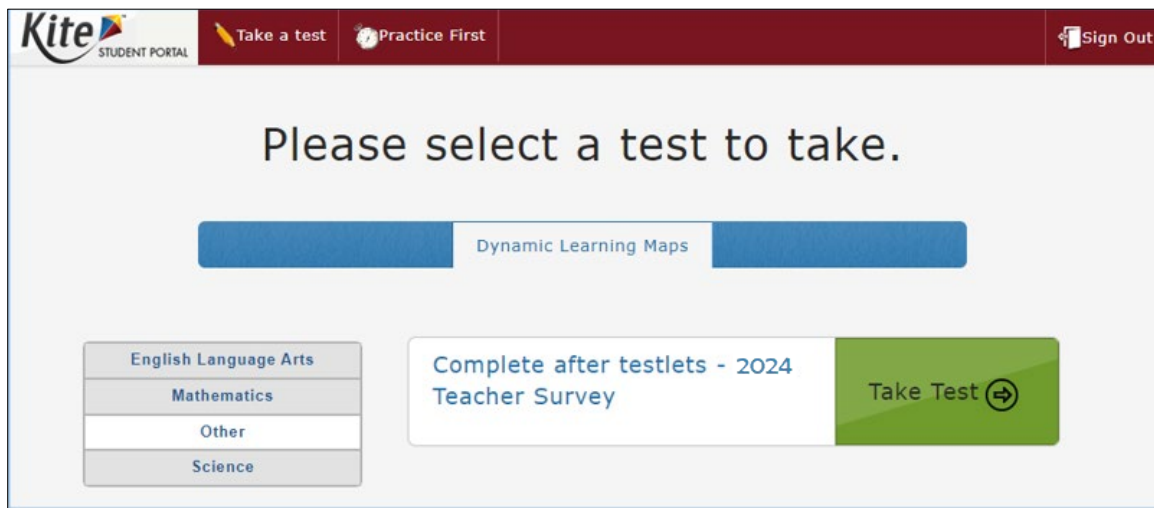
Kite STUDENT PORTAL

Take a test

Practice First

Sign Out

Please select a test to take.

Dynamic Learning Maps

English Language Arts

Mathematics

Other

Science

Complete after testlets - 2024 Teacher Survey

Take Test